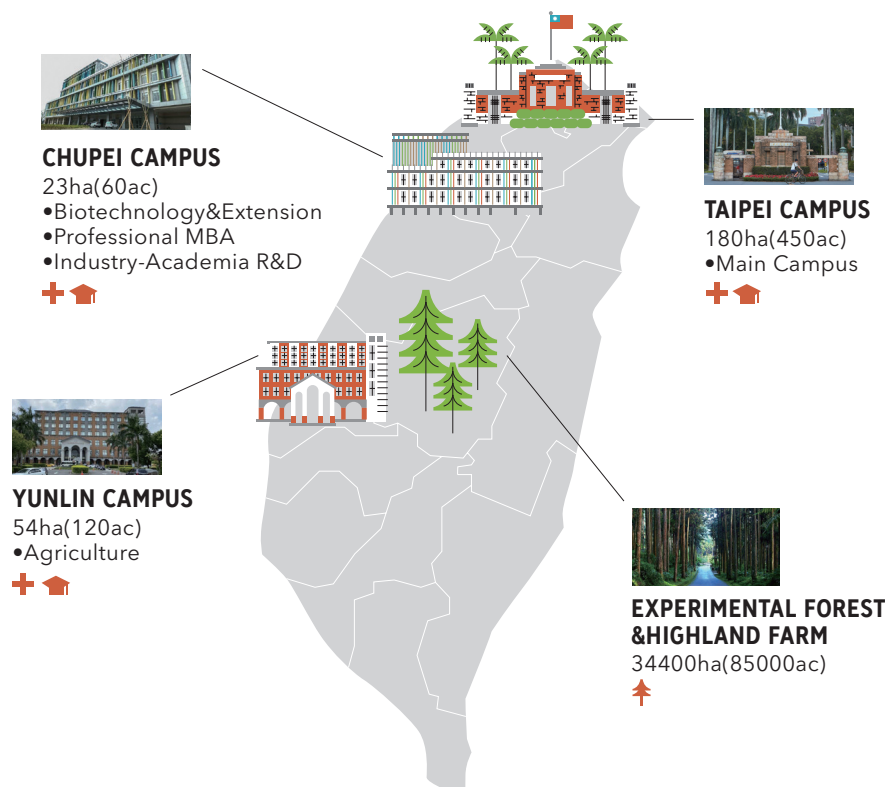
CHUPEI CAMPUS
23ha(60ac)
•Biotechnology&Extension
•Professional MBA
•Industry-Academia R&D

TAIPEI CAMPUS
180ha(450ac)
•Main Campus

YUNLIN CAMPUS
54ha(120ac)
•Agriculture

EXPERIMENTAL FOREST &HIGHLAND FARM
34400ha(85000ac)